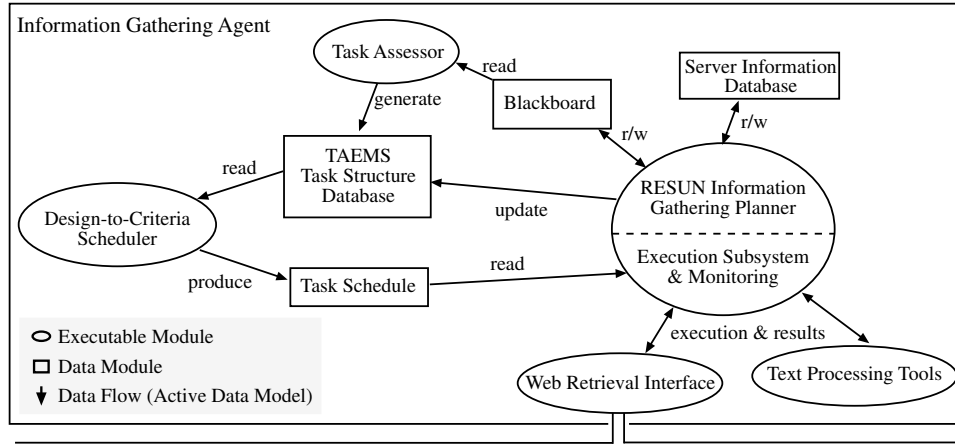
Information Gathering Agent

Task Assessor

read

generate

Blackboard

Server Information Database

r/w

r/w

read

TAEMS Task Structure Database

Design-to-Criteria Scheduler

update

RESUN Information Gathering Planner

Execution Subsystem & Monitoring

produce

Task Schedule

read

Executable Module

Data Module

Data Flow (Active Data Model)

execution & results

Web Retrieval Interface

Text Processing Tools